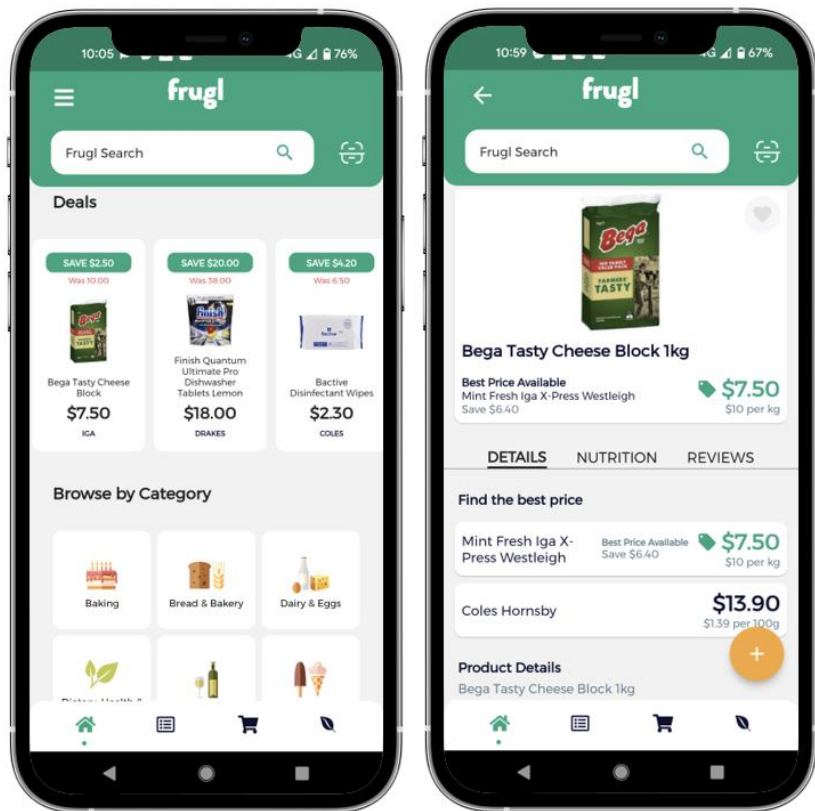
10:05 4G 76%

frugl

Frugl Search

Deals

SAVE $2.50
Was 10.00
Bega Tasty Cheese Block
$7.50
IGA

SAVE $20.00
Was 38.00
Finish Quantum Ultimate Pro Dishwasher Tablets Lemon
$18.00
DRAKES

SAVE $4.20
Was 6.50
Bactive Disinfectant Wipes
$2.30
COLES

Browse by Category

Baking

Bread & Bakery

Dairy & Eggs

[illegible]

10:59 4G 67%

frugl

Frugl Search

Bega Tasty Cheese Block 1kg

Best Price Available
Mint Fresh Iga X-Press Westleigh
Save $6.40
$7.50
$10 per kg

DETAILS NUTRITION REVIEWS

Find the best price

Mint Fresh Iga X-Press Westleigh
Best Price Available
Save $6.40
$7.50
$10 per kg

Coles Hornsby
$13.90
$1.39 per 100g

Product Details
Bega Tasty Cheese Block 1kg

+